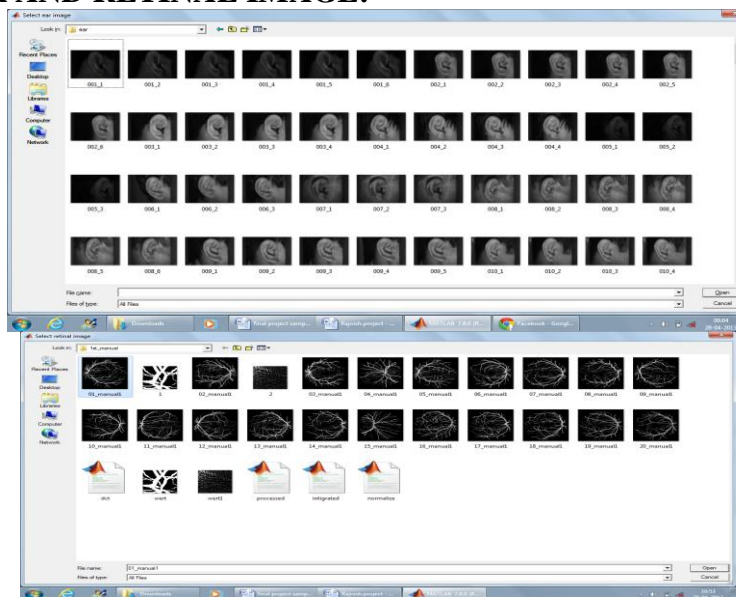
AND RETINAL IMAGE.

Select ear image

Look in: ear

Recent Places

Desktop

Libraries

Computer

Network

001_1 001_2 001_3 001_4 001_5 001_6 002_1 002_2 002_3 002_4 002_5

002_6 003_1 003_2 003_3 003_4 004_1 004_2 004_3 004_4 005_1 005_2

005_3 006_1 006_2 006_3 007_1 007_2 007_3 008_1 008_2 008_3 008_4

008_5 008_6 009_1 009_2 009_3 009_4 009_5 010_1 010_2 010_3 010_4

File name:

Files of type: All Files

Open

Cancel

Downloads

Final project samp...

Rajesh project - ...

MATLAB 7.8.0 (R...

Facebook - Googl...

Select retinal image

Look in: 1st_manual

Recent Places

Desktop

Libraries

Computer

Network

01_manual1 1 02_manual1 2 03_manual1 04_manual1 05_manual1 06_manual1 07_manual1 08_manual1 09_manual1

10_manual1 11_manual1 12_manual1 13_manual1 14_manual1 15_manual1 16_manual1 17_manual1 18_manual1 19_manual1 20_manual1

dct wart wart1 processed integrated normalize

File name: 01_manual1

Files of type: All Files

Open

Cancel

Downloads

Final project samp...

Rajesh project - ...

MATLAB 7.8.0 (R...